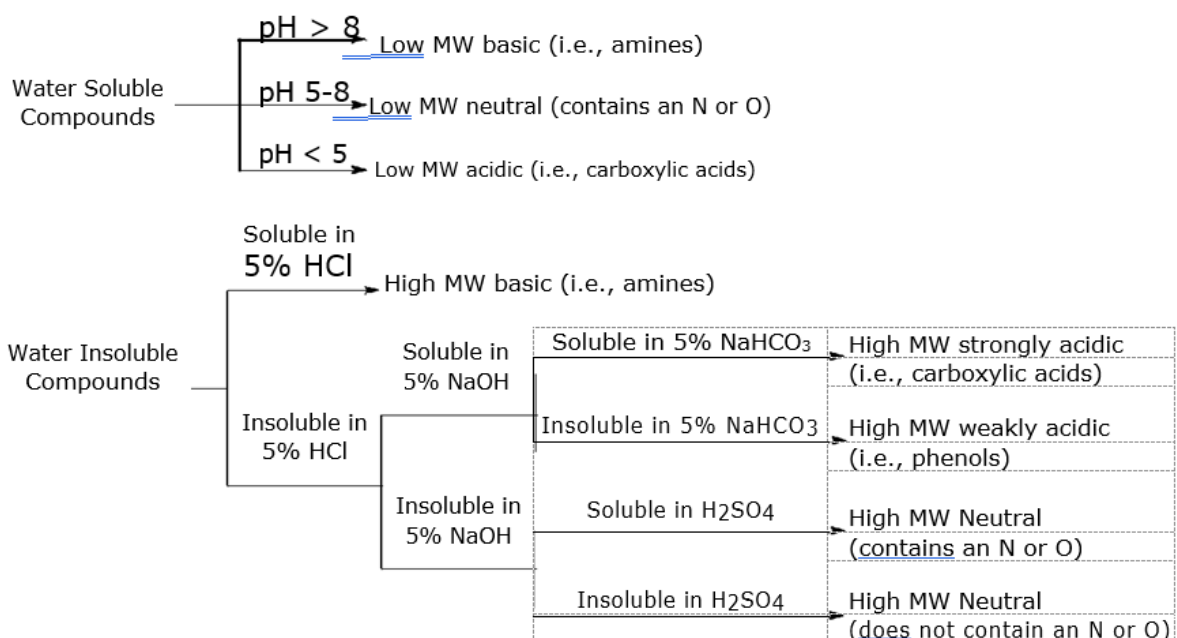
Water Soluble Compounds

pH > 8 Low MW basic (i.e., amines)

pH 5-8 Low MW neutral (contains an N or O)

pH < 5 Low MW acidic (i.e., carboxylic acids)

Soluble in 5% HCl High MW basic (i.e., amines)

Water Insoluble Compounds

Insoluble in 5% HCl

Soluble in 5% NaOH

Soluble in 5% $NaHCO_3$ High MW strongly acidic (i.e., carboxylic acids)

Insoluble in 5% $NaHCO_3$ High MW weakly acidic (i.e., phenols)

Insoluble in 5% NaOH

Soluble in $H_2SO_4$ High MW Neutral (contains an N or O)

Insoluble in $H_2SO_4$ High MW Neutral (does not contain an N or O)